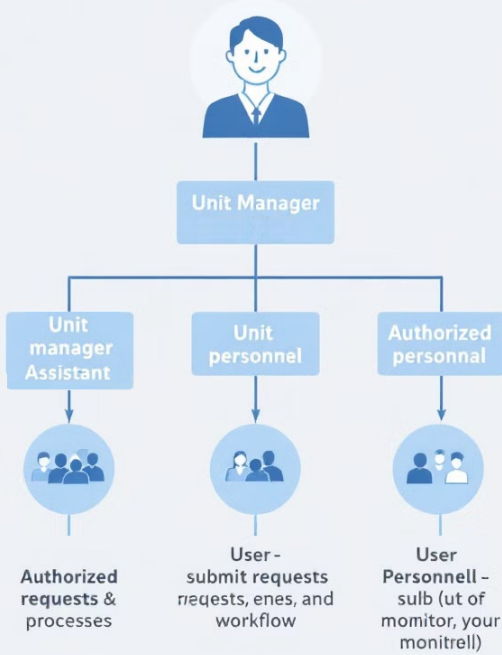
Unit Manager

Unit manager Assistant

Unit personnel

Authorized personnal

Authorized requests & processes

User - submit requests reqests, enes, and workflow

User Personnell - sulb (ut of momitor, your monitrell)